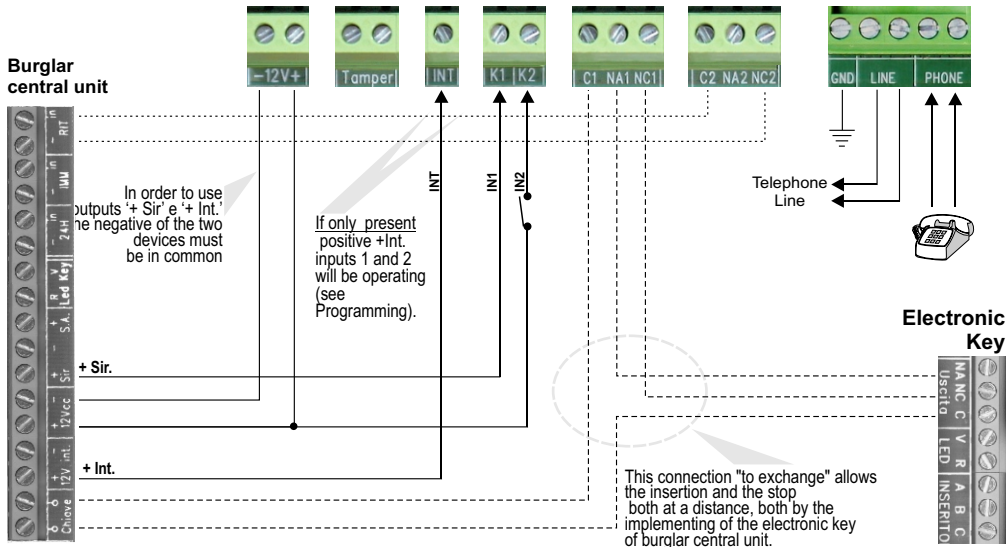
-12V+ | Tamper | INT | K1 | K2 | C1 | NA1 | NC1 | C2 | NA2 | NC2 | GND | LINE | PHONE

Burglar central unit

RIT
IMM
24H
V Led Key
R
S.A.
Sir
12Vcc
12V int.
Chiave

In order to use outputs '+ Sir' e '+ Int.' the negative of the two devices must be in common

If only present positive +Int. inputs 1 and 2 will be operating (see Programming).

INT
IN1
IN2

Telephone Line

+ Sir.
+ Int.

Electronic Key

NA NC C Uscita
V R LED
A B C INSERITO

This connection "to exchange" allows the insertion and the stop both at a distance, both by the implementing of the electronic key of burglar central unit.